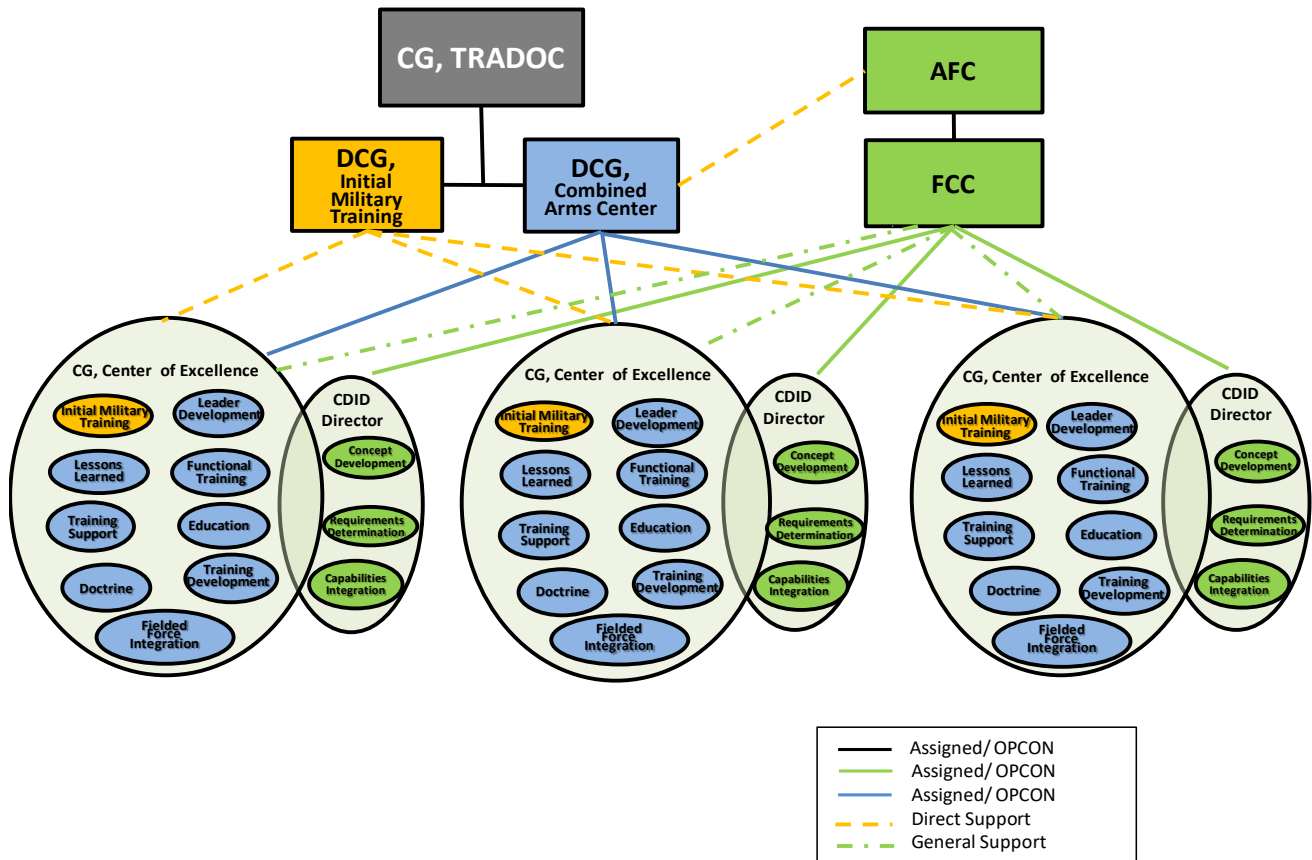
CG, TRADOC

AFC

DCG, Initial Military Training

DCG, Combined Arms Center

FCC

CG, Center of Excellence

Initial Military Training
Leader Development
Lessons Learned
Functional Training
Training Support
Education
Doctrine
Training Development
Fielded Force Integration

CDID Director

Concept Development
Requirements Determination
Capabilities Integration

CG, Center of Excellence

Initial Military Training
Leader Development
Lessons Learned
Functional Training
Training Support
Education
Doctrine
Training Development
Fielded Force Integration

CDID Director

Concept Development
Requirements Determination
Capabilities Integration

CG, Center of Excellence

Initial Military Training
Leader Development
Lessons Learned
Functional Training
Training Support
Education
Doctrine
Training Development
Fielded Force Integration

CDID Director

Concept Development
Requirements Determination
Capabilities Integration

Assigned/ OPCON
Assigned/ OPCON
Assigned/ OPCON
Direct Support
General Support